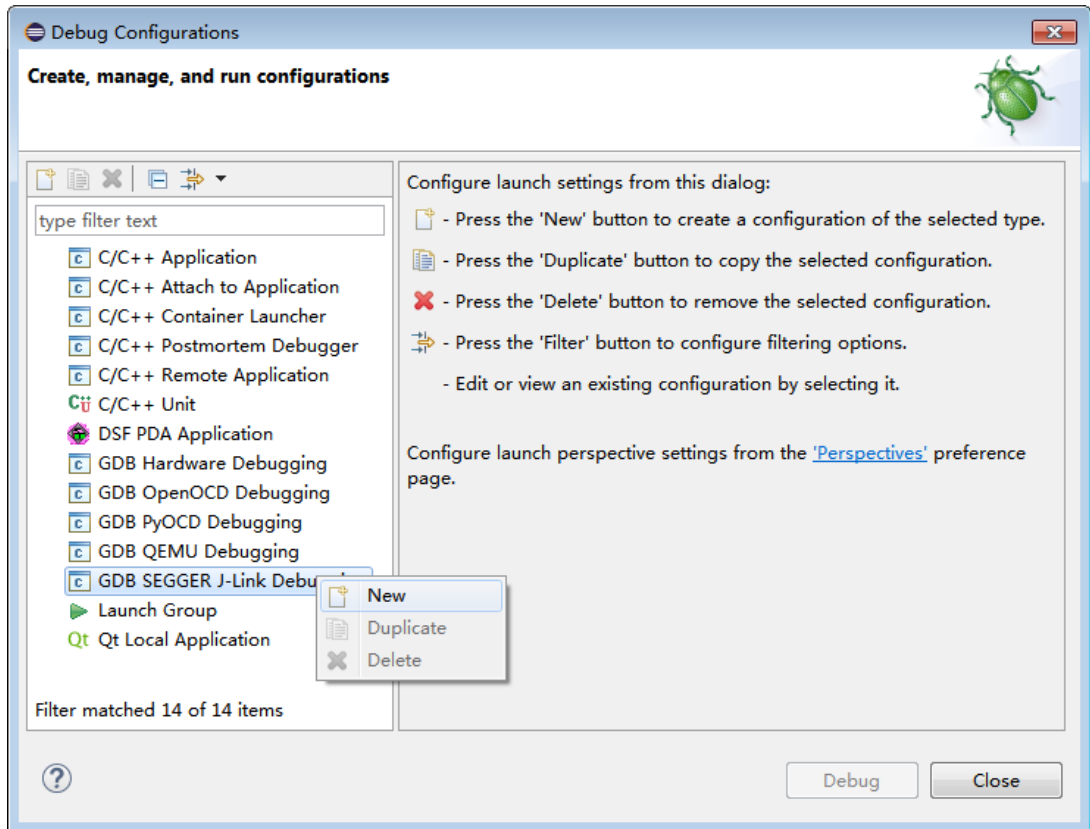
Debug Configurations

Create, manage, and run configurations

type filter text

C/C++ Application
C/C++ Attach to Application
C/C++ Container Launcher
C/C++ Postmortem Debugger
C/C++ Remote Application
C/C++ Unit
DSF PDA Application
GDB Hardware Debugging
GDB OpenOCD Debugging
GDB PyOCD Debugging
GDB QEMU Debugging
GDB SEGGER J-Link Debu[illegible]
Launch Group
Qt Local Application

New
Duplicate
Delete

Filter matched 14 of 14 items

Configure launch settings from this dialog:

- Press the 'New' button to create a configuration of the selected type.

- Press the 'Duplicate' button to copy the selected configuration.

- Press the 'Delete' button to remove the selected configuration.

- Press the 'Filter' button to configure filtering options.

- Edit or view an existing configuration by selecting it.

Configure launch perspective settings from the 'Perspectives' preference page.

Debug
Close